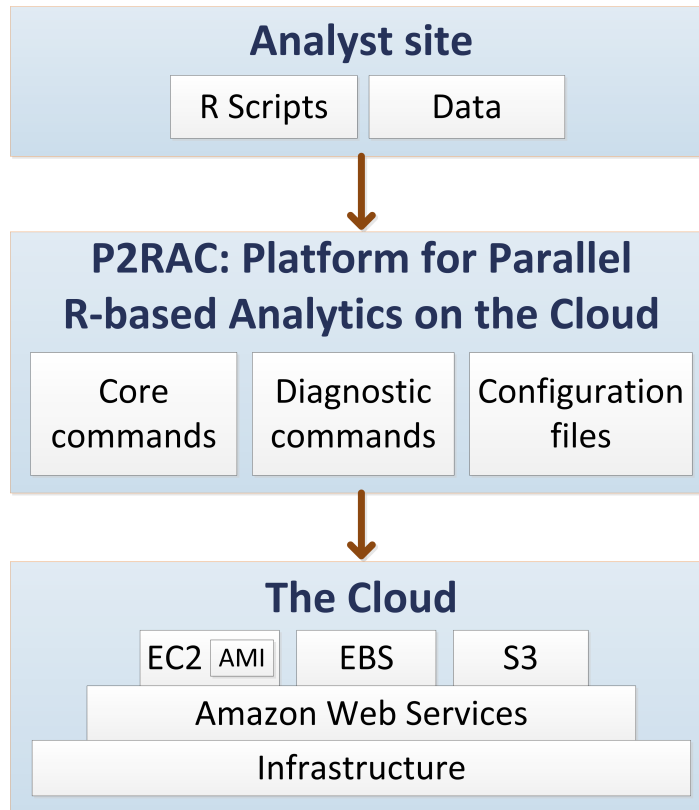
Analyst site

R Scripts

Data

P2RAC: Platform for Parallel R-based Analytics on the Cloud

Core commands

Diagnostic commands

Configuration files

The Cloud

EC2

AMI

EBS

S3

Amazon Web Services

Infrastructure